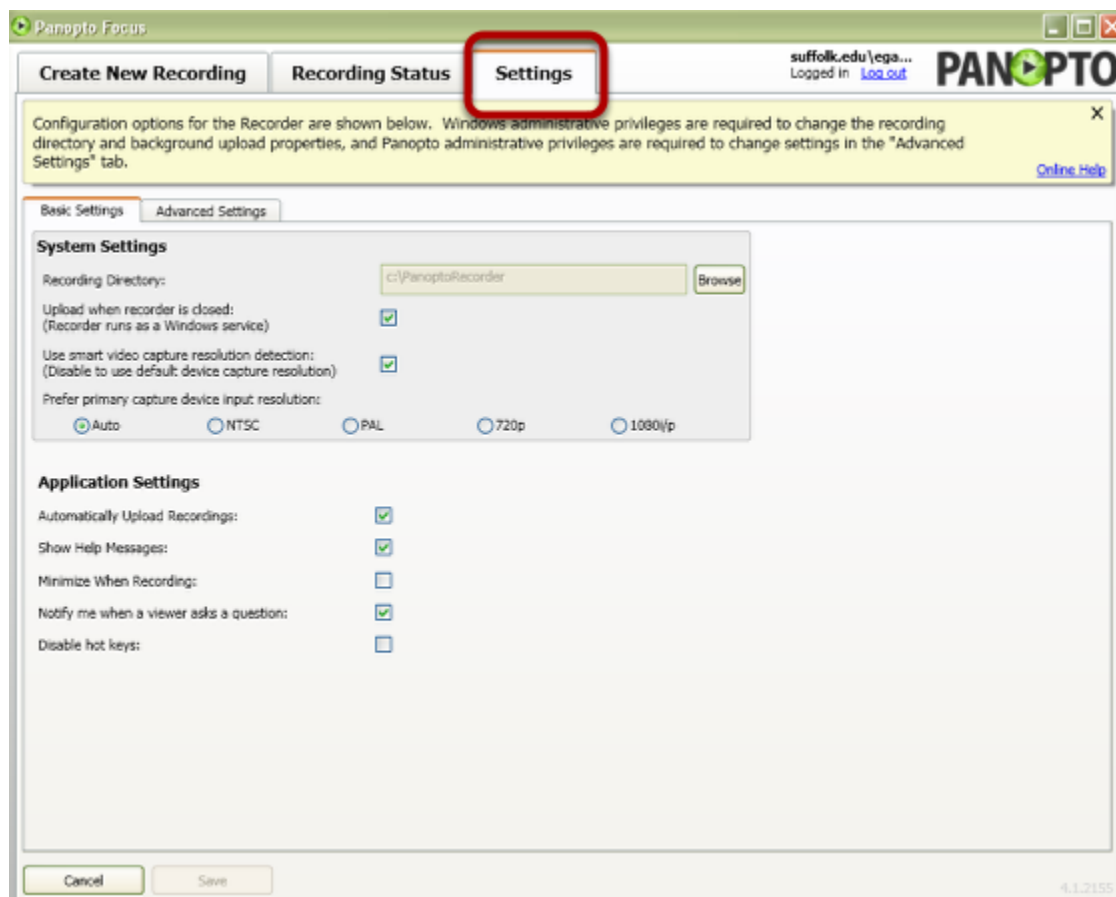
Panopto Focus

Create New Recording | Recording Status | Settings

suffolk.edu\ega...
Logged in Log out

PANOPTO

Configuration options for the Recorder are shown below. Windows administrative privileges are required to change the recording directory and background upload properties, and Panopto administrative privileges are required to change settings in the "Advanced Settings" tab.

×

Online Help

Basic Settings | Advanced Settings

System Settings

Recording Directory: c:\PanoptoRecorder Browse

Upload when recorder is closed: (Recorder runs as a Windows service)

Use smart video capture resolution detection: (Disable to use default device capture resolution)

Prefer primary capture device input resolution:

Auto NTSC PAL 720p 1080i/p

Application Settings

Automatically Upload Recordings:

Show Help Messages:

Minimize When Recording:

Notify me when a viewer asks a question:

Disable hot keys:

Cancel Save

4.1.2155